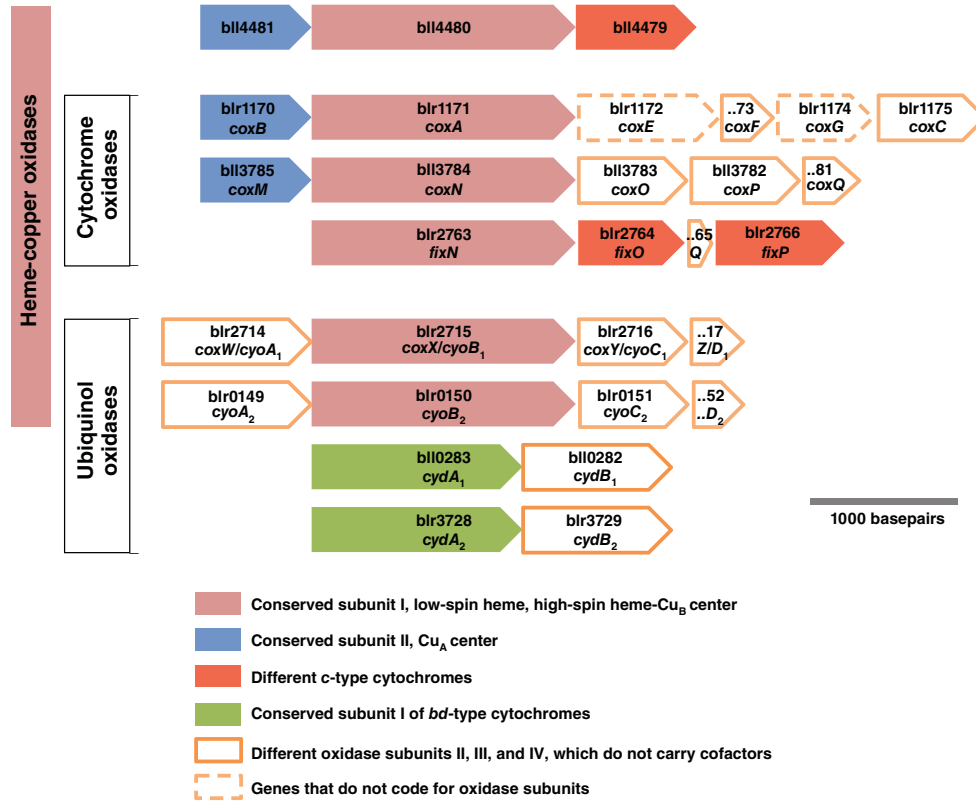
Heme-copper oxidases

bll4481
bll4480
bll4479

Cytochrome oxidases

blr1170 *coxB*
blr1171 *coxA*
blr1172 *coxE*
..73 *coxF*
blr1174 *coxG*
blr1175 *coxC*

bll3785 *coxM*
bll3784 *coxN*
bll3783 *coxO*
bll3782 *coxP*
..81 *coxQ*

blr2763 *fixN*
blr2764 *fixO*
..65 *Q*
blr2766 *fixP*

Ubiquinol oxidases

blr2714 *coxW/cyoA$_1$*
blr2715 *coxX/cyoB$_1$*
blr2716 *coxY/cyoC$_1$*
..17 *Z/D$_1$*

blr0149 *cyoA$_2$*
blr0150 *cyoB$_2$*
blr0151 *cyoC$_2$*
..52 *..D$_2$*

bll0283 *cydA$_1$*
bll0282 *cydB$_1$*

blr3728 *cydA$_2$*
blr3729 *cydB$_2$*

1000 basepairs

Conserved subunit I, low-spin heme, high-spin heme-Cu$_B$ center
Conserved subunit II, Cu$_A$ center
Different *c*-type cytochromes
Conserved subunit I of *bd*-type cytochromes
Different oxidase subunits II, III, and IV, which do not carry cofactors
Genes that do not code for oxidase subunits